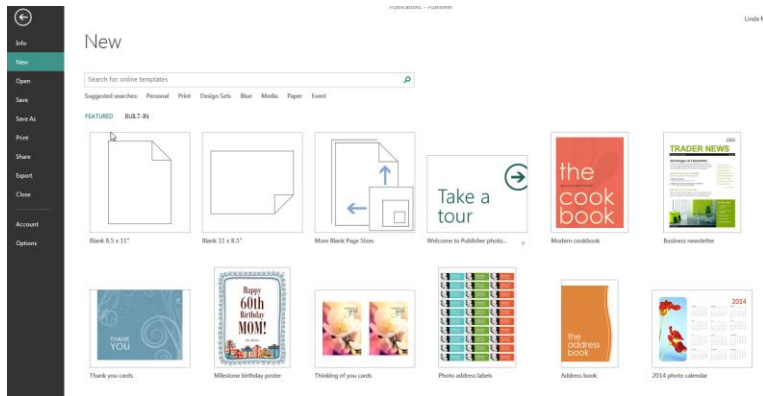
Publications - Publisher

Linda M

Info
New
Open
Save
Save As
Print
Share
Export
Close
Account
Options

New

Search for online templates

Suggested searches: Personal Print Design Sets Blue Media Paper Event

FEATURED BUILT-IN

Blank 8.5 x 11"

Blank 11 x 8.5"

More Blank Page Sizes

Take a tour

Welcome to Publisher photo...

the cook book

Modern cookbook

TRADER NEWS

Business newsletter

THANK YOU

Thank you cards

HAPPY 60th BIRTHDAY MOM!

Milestone birthday poster

Thinking of you cards

Photo address labels

the address book

Address book

2014

2014 photo calendar